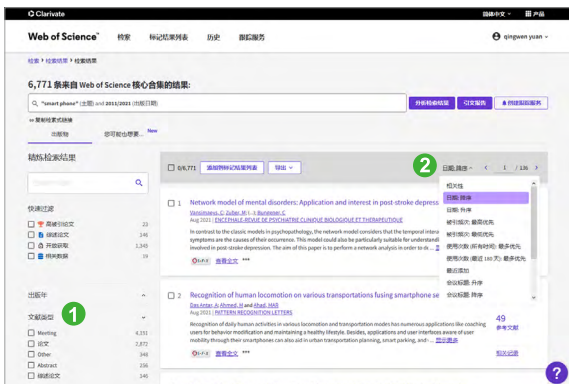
Clarivate 简体中文 产品

Web of Science™ 检索 标记结果列表 历史 跟踪服务 qingwen yuan

检索 › 检索结果 › 检索结果

6,771 条来自 Web of Science 核心合集的结果:

"smart phone" (主题) and 2011/2021 (出版日期)

分析检索结果 引文报告 创建跟踪服务

复制检索式链接

出版物 您可能也想要... New

精炼检索结果

快速过滤

高被引论文 23

综述论文 146

开放获取 1,349

相关数据 19

出版年

文献类型 1

Meeting 4,151

论文 2,872

Other 348

Abstract 156

综述论文 146

0/6,771 添加到标记结果列表 导出

2 日期: 降序 1 / 136

1 Network model of mental disorders: Application and interest in post-stroke depress

Vansimaeys, C; Zuber, M (...); Bungener, C

Aug 2021 | ENCEPHALE-REVUE DE PSYCHIATRIE CLINIQUE BIOLOGIQUE ET THERAPEUTIQUE

In contrast to the classic models in psychopathology, the network model considers that the temporal intera symptoms are the causes of their occurrence. This model could also be particularly suitable for understandi involved in post-stroke depression. The aim of this paper is to perform a network analysis in order to de

S·F·X 查看全文 ***

2 Recognition of human locomotion on various transportations fusing smartphone se

Gao Hadi, J. Ahmad, M and Abadi, HAS

Aug 2021 | PATTERN RECOGNITION LETTERS

Recognition of daily human activities in various locomotion and transportation modes has numerous applications like coaching users for behavior modification and maintaining a healthy lifestyle. Besides, applications and user interfaces aware of user mobility through their smartphones can also aid in urban transportation planning, smart parking, and ... 显示更多

S·F·X 查看全文 ***

49 参考文献

相关记录

相关性
日期: 降序
日期: 升序
被引频次: 最高优先
被引频次: 最低优先
使用次数 (所有时间): 最多优先
使用次数 (最近 180 天): 最多优先
最近添加
会议标题: 降序
会议标题: 升序

?